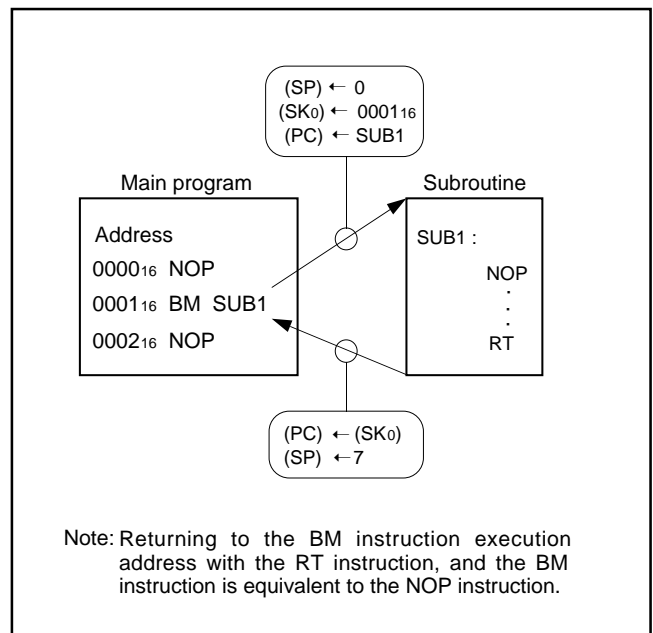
(SP) ← 0
(SK$_0$) ← $0001_{16}$
(PC) ← SUB1

Main program

Address
$0000_{16}$ NOP
$0001_{16}$ BM SUB1
$0002_{16}$ NOP

Subroutine

SUB1 :
NOP
·
·
·
RT

(PC) ← (SK$_0$)
(SP) ← 7

Note: Returning to the BM instruction execution address with the RT instruction, and the BM instruction is equivalent to the NOP instruction.